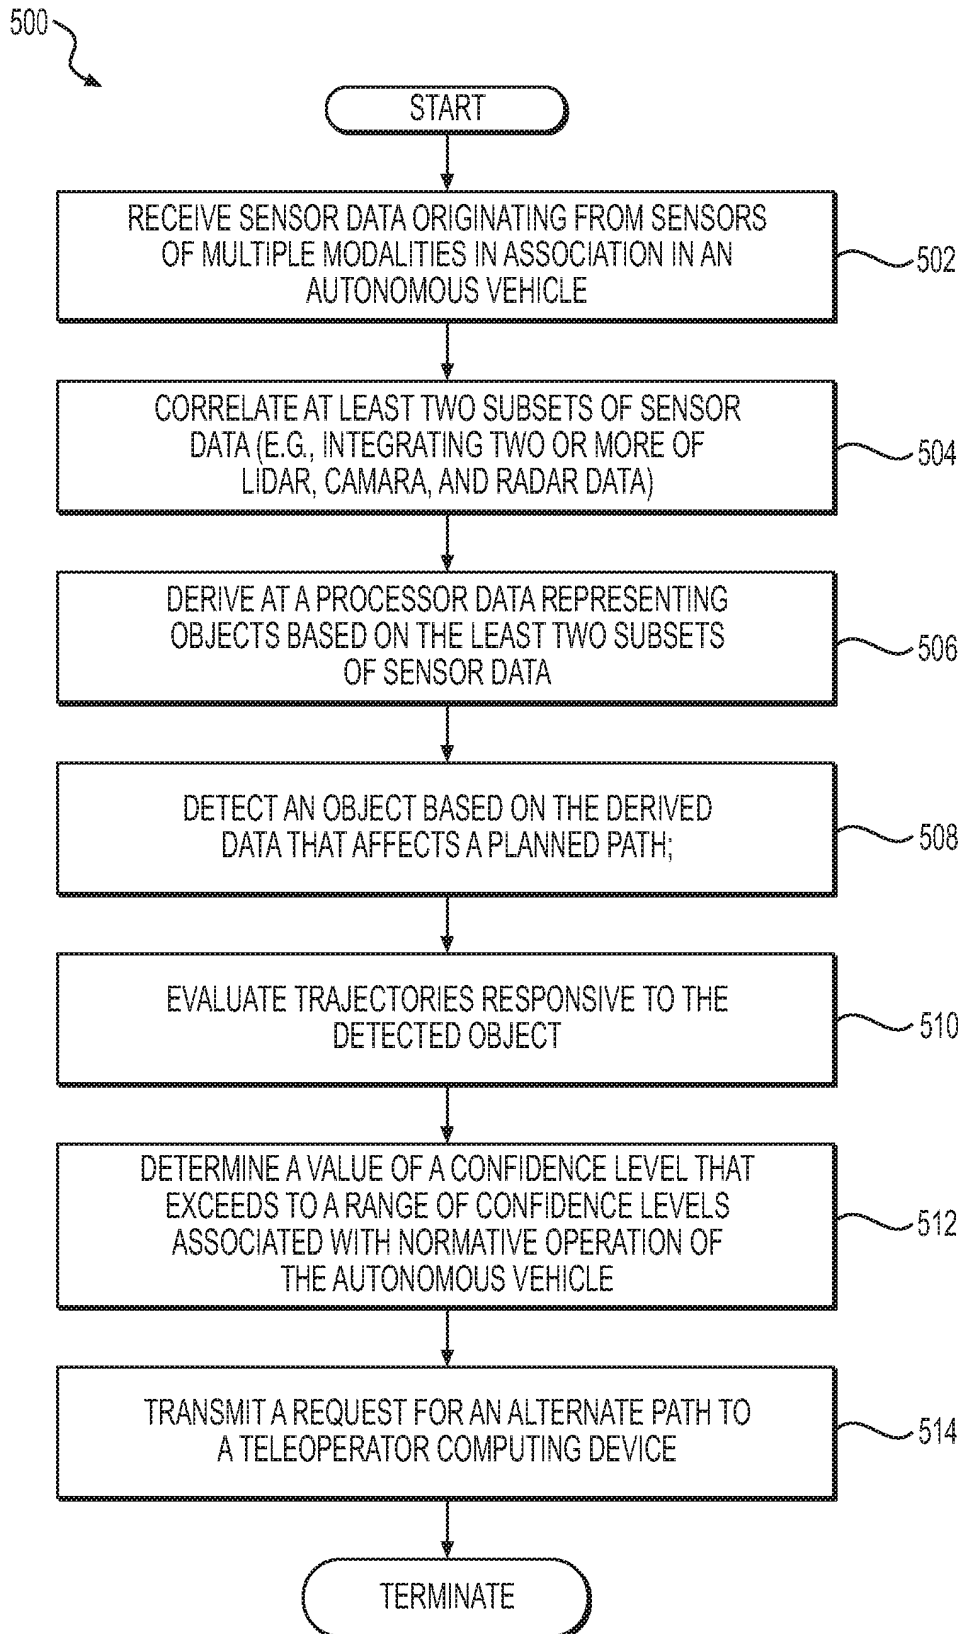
500

START

RECEIVE SENSOR DATA ORIGINATING FROM SENSORS OF MULTIPLE MODALITIES IN ASSOCIATION IN AN AUTONOMOUS VEHICLE

502

CORRELATE AT LEAST TWO SUBSETS OF SENSOR DATA (E.G., INTEGRATING TWO OR MORE OF LIDAR, CAMARA, AND RADAR DATA)

504

DERIVE AT A PROCESSOR DATA REPRESENTING OBJECTS BASED ON THE LEAST TWO SUBSETS OF SENSOR DATA

506

DETECT AN OBJECT BASED ON THE DERIVED DATA THAT AFFECTS A PLANNED PATH;

508

EVALUATE TRAJECTORIES RESPONSIVE TO THE DETECTED OBJECT

510

DETERMINE A VALUE OF A CONFIDENCE LEVEL THAT EXCEEDS TO A RANGE OF CONFIDENCE LEVELS ASSOCIATED WITH NORMATIVE OPERATION OF THE AUTONOMOUS VEHICLE

512

TRANSMIT A REQUEST FOR AN ALTERNATE PATH TO A TELEOPERATOR COMPUTING DEVICE

514

TERMINATE